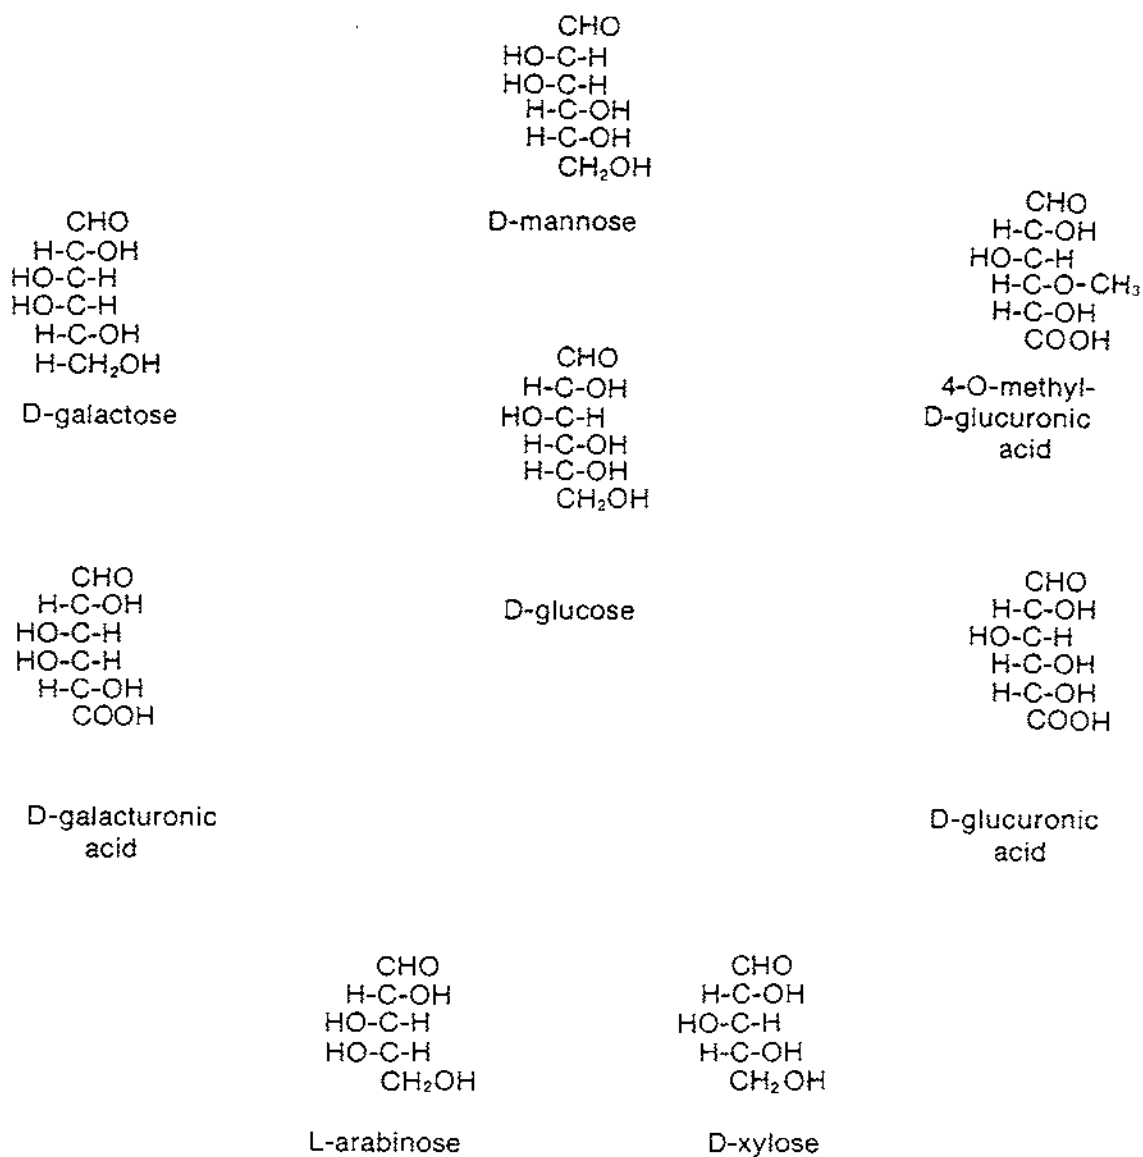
CHO
HO-C-H
HO-C-H
H-C-OH
H-C-OH
$CH_2OH$

D-mannose

CHO
H-C-OH
HO-C-H
HO-C-H
H-C-OH
$H-CH_2OH$

D-galactose

CHO
H-C-OH
HO-C-H
$H-C-O-CH_3$
H-C-OH
COOH

4-O-methyl-D-glucuronic acid

CHO
H-C-OH
HO-C-H
H-C-OH
H-C-OH
$CH_2OH$

D-glucose

CHO
H-C-OH
HO-C-H
HO-C-H
H-C-OH
COOH

D-galacturonic acid

CHO
H-C-OH
HO-C-H
H-C-OH
H-C-OH
COOH

D-glucuronic acid

CHO
H-C-OH
HO-C-H
HO-C-H
$CH_2OH$

L-arabinose

CHO
H-C-OH
HO-C-H
H-C-OH
$CH_2OH$

D-xylose